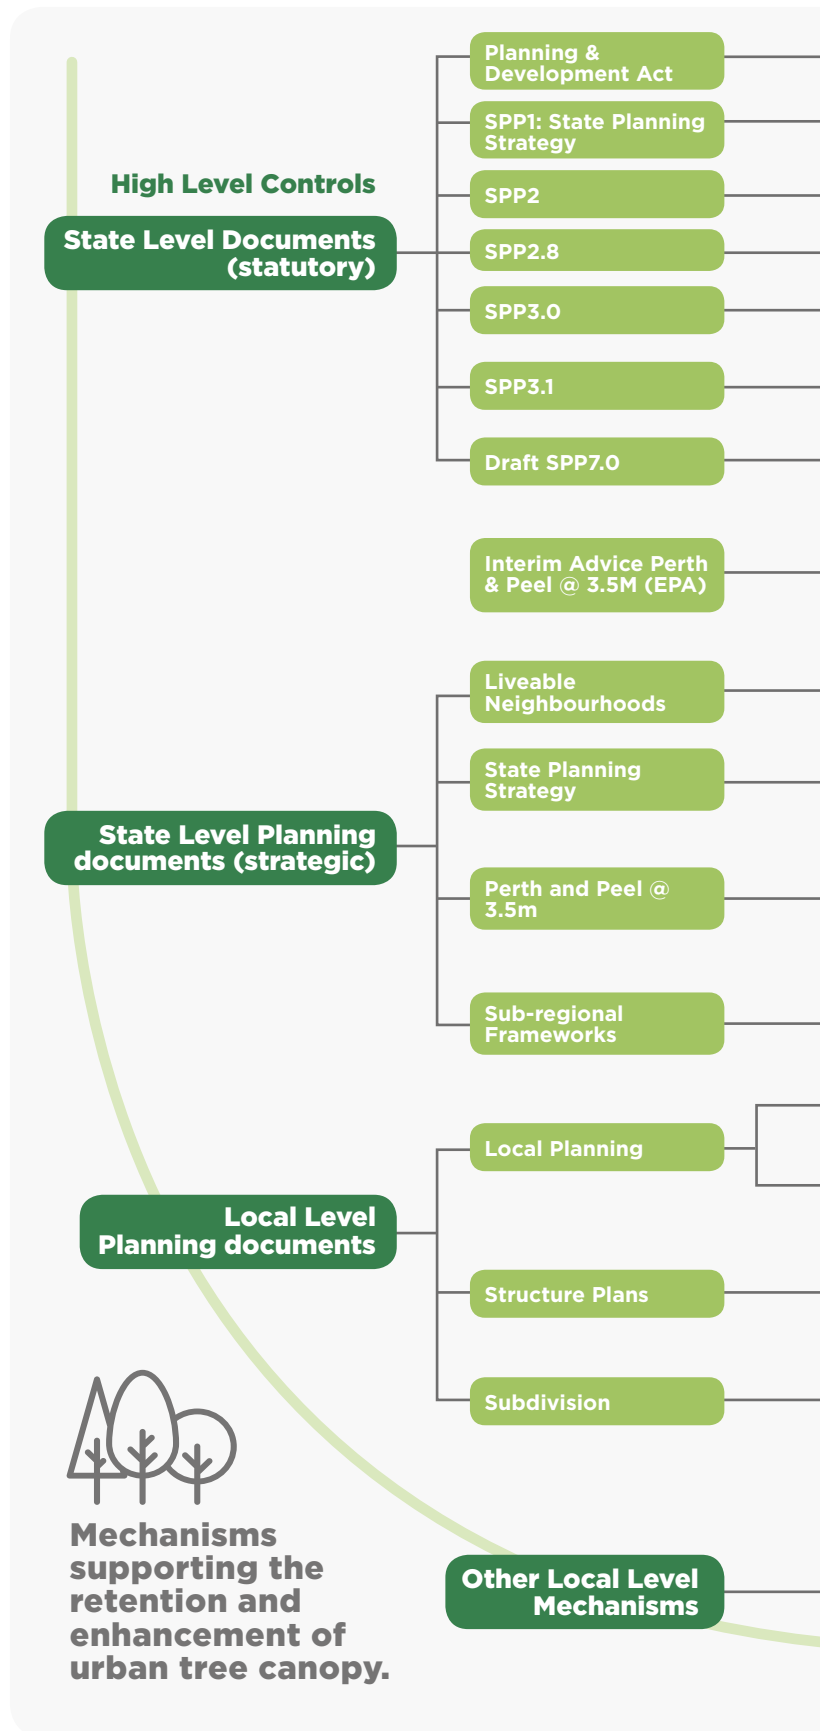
High Level Controls

State Level Documents (statutory)

Planning & Development Act

SPP1: State Planning Strategy

SPP2

SPP2.8

SPP3.0

SPP3.1

Draft SPP7.0

Interim Advice Perth & Peel @ 3.5M (EPA)

State Level Planning documents (strategic)

Liveable Neighbourhoods

State Planning Strategy

Perth and Peel @ 3.5m

Sub-regional Frameworks

Local Level Planning documents

Local Planning

Structure Plans

Subdivision

Mechanisms supporting the retention and enhancement of urban tree canopy.

Other Local Level Mechanisms